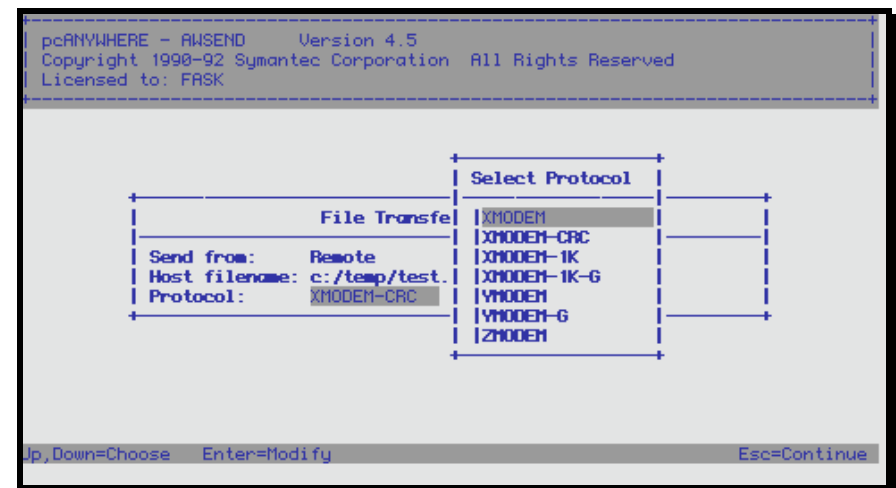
pcANYWHERE - AWSEND Version 4.5
Copyright 1990-92 Symantec Corporation All Rights Reserved
Licensed to: FASK

Select Protocol

File Transfe

Send from: Remote
Host filename: c:/temp/test.
Protocol: XMODEM-CRC

XMODEM
XMODEM-CRC
XMODEM-1K
XMODEM-1K-G
YMODEM
YMODEM-G
ZMODEM

Up,Down=Choose Enter=Modify Esc=Continue